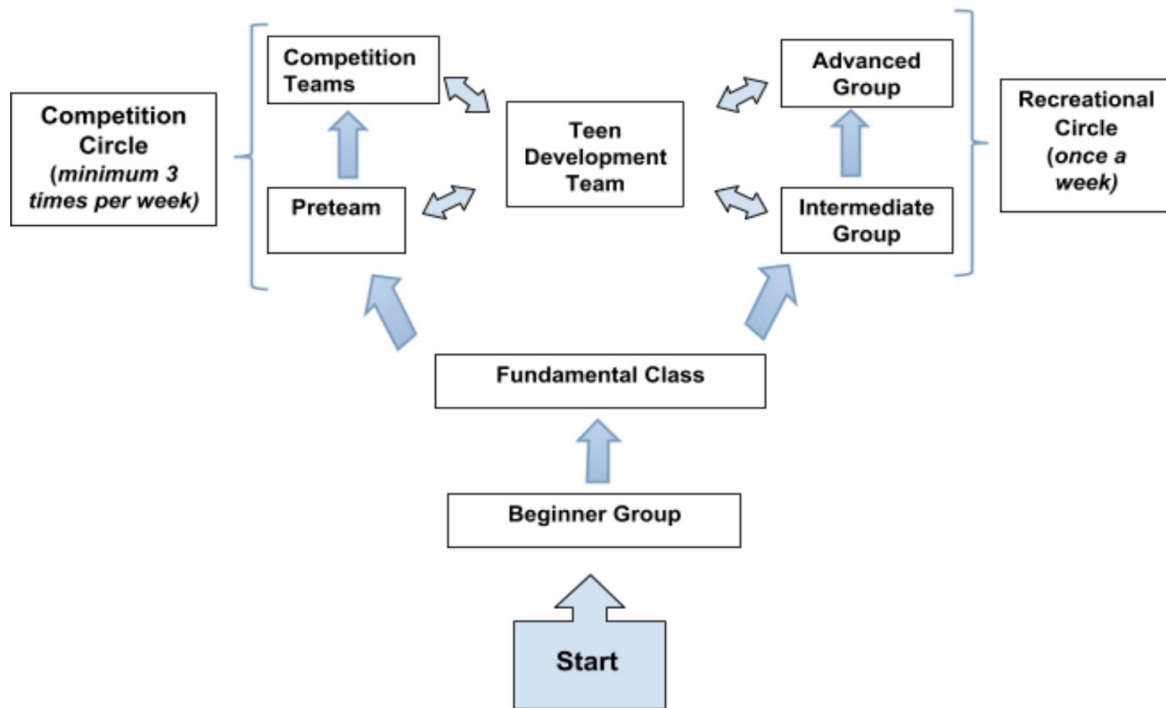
Competition Circle (minimum 3 times per week)

Competition Teams

Preteam

Teen Development Team

Advanced Group

Intermediate Group

Recreational Circle (once a week)

Fundamental Class

Beginner Group

Start